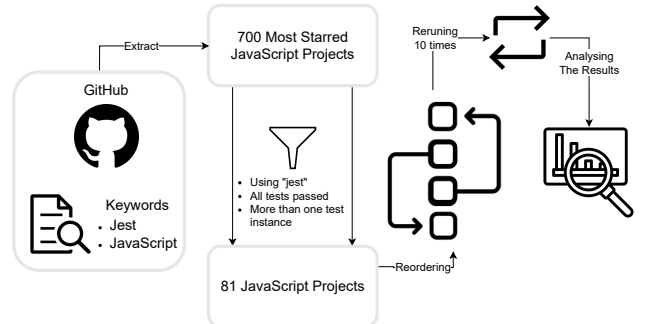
GitHub

Keywords
• Jest
• JavaScript

Extract

700 Most Starred JavaScript Projects

• Using "jest"
• All tests passed
• More than one test instance

81 JavaScript Projects

Reordering

Reruning 10 times

Analysing The Results